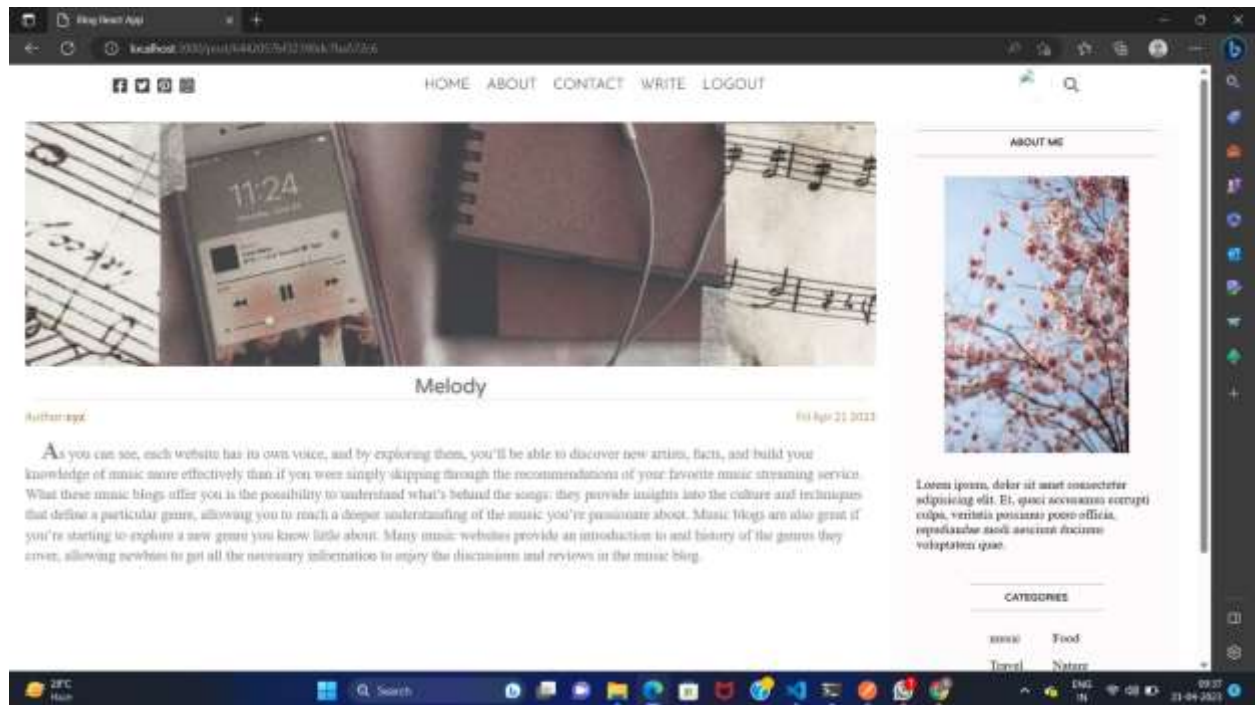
Blog React App

localhost:3000/post/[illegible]

HOME ABOUT CONTACT WRITE LOGOUT

11:24

Melody

Author: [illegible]

Fri Apr 21 2023

As you can see, each website has its own voice, and by exploring them, you'll be able to discover new artists, facts, and build your knowledge of music more effectively than if you were simply skipping through the recommendations of your favorite music streaming service. What these music blogs offer you is the possibility to understand what's behind the songs: they provide insights into the culture and techniques that define a particular genre, allowing you to reach a deeper understanding of the music you're passionate about. Music blogs are also great if you're starting to explore a new genre you know little about. Many music websites provide an introduction to and history of the genres they cover, allowing newbies to get all the necessary information to enjoy the discussions and reviews in the music blog.

ABOUT ME

Lorem ipsum, dolor sit amet consectetur adipisicing elit. Et, quasi accusamus corrupti culpa, veritatis possimus porro officia, repudiandae modi nesciunt ducimus voluptatem quae.

CATEGORIES

music Food

Travel Nature

28°C
Haze

Search

ENG
IN

09:37
21-04-2023